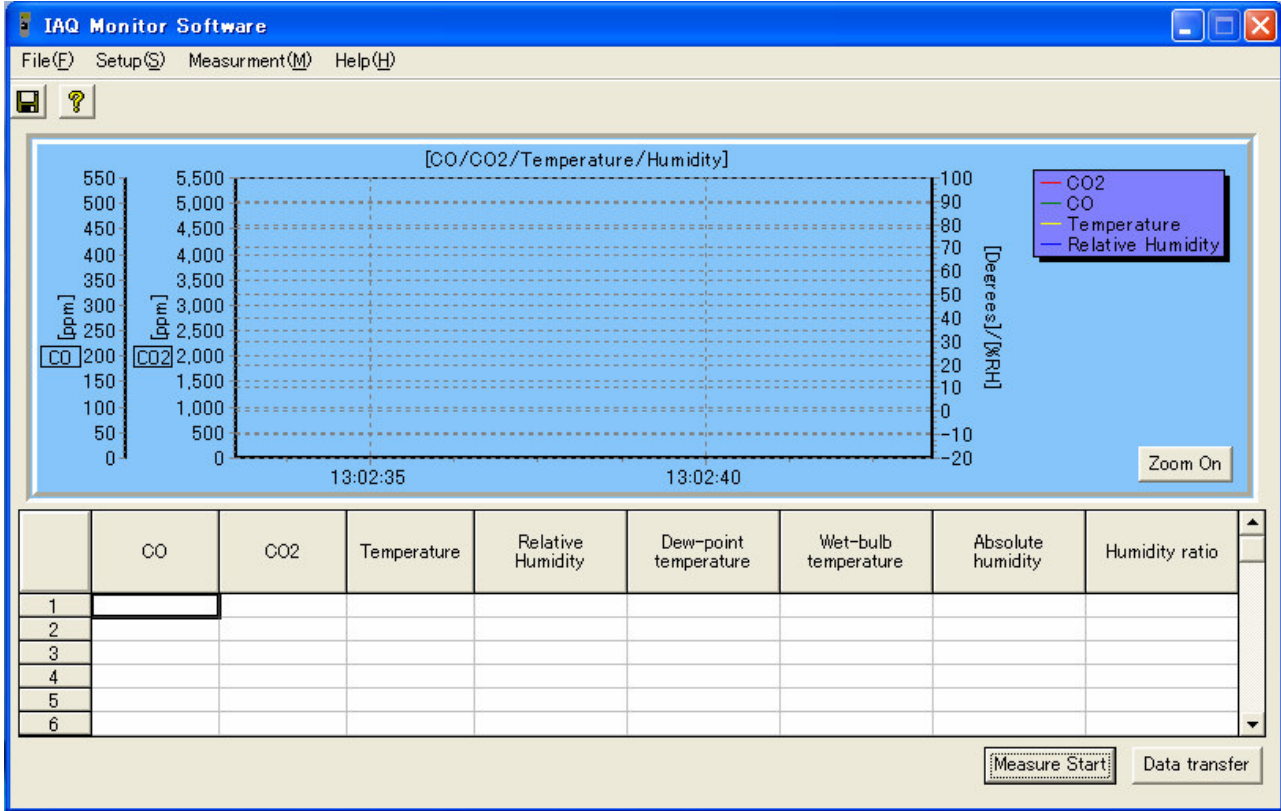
IAQ Monitor Software

File(F) Setup(S) Measurment(M) Help(H)

[CO/CO2/Temperature/Humidity]

550 500 450 400 350 300 250 200 150 100 50 0
CO [ppm]

5,500 5,000 4,500 4,000 3,500 3,000 2,500 2,000 1,500 1,000 500 0
CO2 [ppm]

100 90 80 70 60 50 40 30 20 10 0 −10 −20
[Deerees]/[%RH]

13:02:35 13:02:40

CO2
CO
Temperature
Relative Humidity

Zoom On

| | CO | CO2 | Temperature | Relative Humidity | Dew-point temperature | Wet-bulb temperature | Absolute humidity | Humidity ratio |
|---|---|---|---|---|---|---|---|---|
| 1 | | | | | | | | |
| 2 | | | | | | | | |
| 3 | | | | | | | | |
| 4 | | | | | | | | |
| 5 | | | | | | | | |
| 6 | | | | | | | | |

Measure Start Data transfer